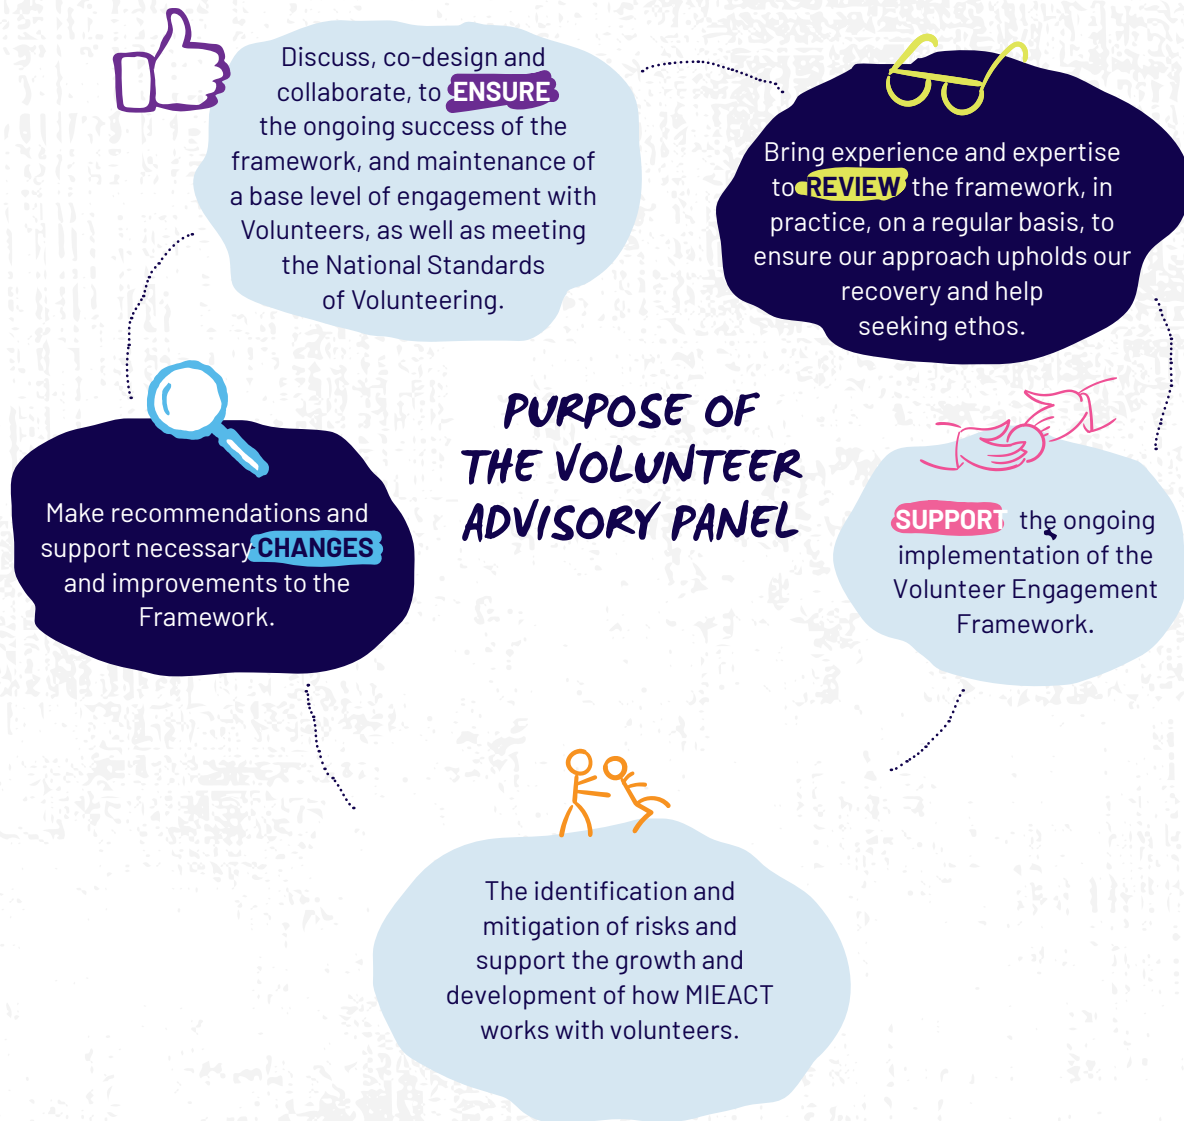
PURPOSE OF THE VOLUNTEER ADVISORY PANEL

Discuss, co-design and collaborate, to ENSURE the ongoing success of the framework, and maintenance of a base level of engagement with Volunteers, as well as meeting the National Standards of Volunteering.

Bring experience and expertise to REVIEW the framework, in practice, on a regular basis, to ensure our approach upholds our recovery and help seeking ethos.

SUPPORT the ongoing implementation of the Volunteer Engagement Framework.

The identification and mitigation of risks and support the growth and development of how MIEACT works with volunteers.

Make recommendations and support necessary CHANGES and improvements to the Framework.